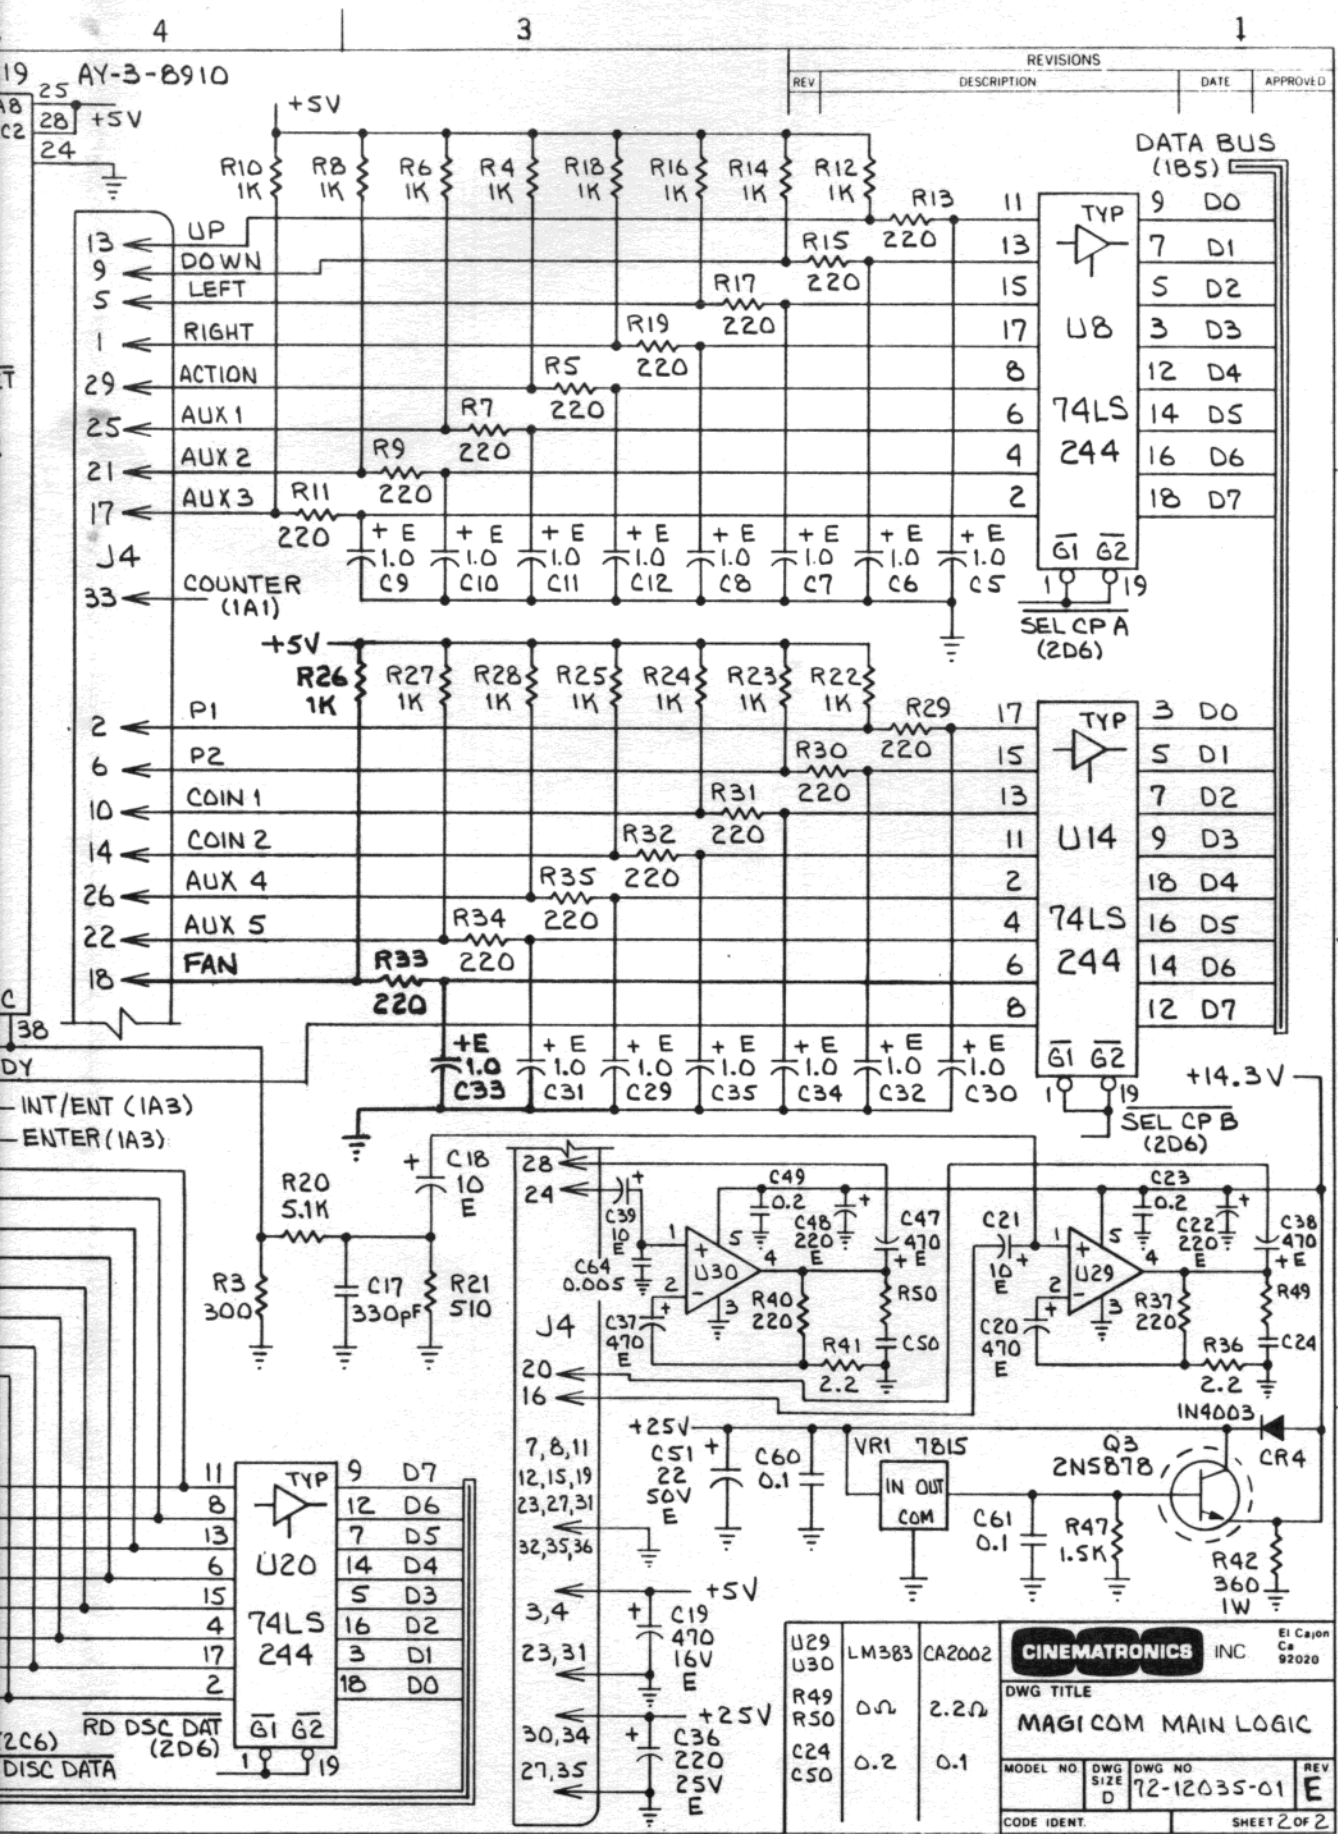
4 3 1

19 AY-3-8910
A8 25
C2 28 +5V
24

REVISIONS
| REV | DESCRIPTION | DATE | APPROVED |
|---|---|---|---|

+5V
R10 1K R8 1K R6 1K R4 1K R18 1K R16 1K R14 1K R12 1K

DATA BUS (1B5)

13 UP
9 DOWN
5 LEFT
1 RIGHT
29 ACTION
25 AUX 1
21 AUX 2
17 AUX 3
J4
33 COUNTER (1A1)

R13 220
R15 220
R17 220
R19 220
R5 220
R7 220
R9 220
R11 220

11 13 15 17 8 6 4 2
TYP
U8
74LS 244
9 D0
7 D1
5 D2
3 D3
12 D4
14 D5
16 D6
18 D7
$\overline{G1}$ $\overline{G2}$
1 19
$\overline{SEL CP A}$ (2D6)

+ E 1.0 C9 + E 1.0 C10 + E 1.0 C11 + E 1.0 C12 + E 1.0 C8 + E 1.0 C7 + E 1.0 C6 + E 1.0 C5

+5V
R26 1K R27 1K R28 1K R25 1K R24 1K R23 1K R22 1K

2 P1
6 P2
10 COIN 1
14 COIN 2
26 AUX 4
22 AUX 5
18 FAN

R29 220
R30 220
R31 220
R32 220
R35 220
R34 220
R33 220

17 15 13 11 2 4 6 8
TYP
U14
74LS 244
3 D0
5 D1
7 D2
9 D3
18 D4
16 D5
14 D6
12 D7
$\overline{G1}$ $\overline{G2}$
1 19
$\overline{SEL CP B}$ (2D6)

+E 1.0 C33 + E 1.0 C31 + E 1.0 C29 + E 1.0 C35 + E 1.0 C34 + E 1.0 C32 + E 1.0 C30

C 38
DY
— INT/ENT (1A3)
— ENTER (1A3)

+14.3V

R20 5.1K
C18 10 E
R3 300
C17 330pF
R21 510

J4
28 24 20 16
C39 10 E
C64 0.005
C49 0.2
C48 220 E
C47 470 E
U30
R40 220
R41 2.2
R50
C50
C37 470 E
C21 10 E
C23 0.2
C22 220 E
C38 470 E
U29
R37 220
R49
C24
R36 2.2
C20 470 E
1N4003
CR4
+25V
C51 22 50V E
C60 0.1
VR1 7815
IN OUT COM
Q3 2N5878
C61 0.1
R47 1.5K
R42 360 1W

7,8,11
12,15,19
23,27,31
32,35,36
3,4
23,31
30,34
27,35
+5V
C19 470 16V E
+25V
C36 220 25V E

11 8 13 6 15 4 17 2
TYP
U20
74LS 244
9 D7
12 D6
7 D5
14 D4
5 D3
16 D2
3 D1
18 D0
$\overline{G1}$ $\overline{G2}$
1 19
$\overline{RD DSC DAT}$ (2D6)
(2C6)
DISC DATA

| U29 U30 | LM383 | CA2002 |
|---|---|---|
| R49 R50 | 0Ω | 2.2Ω |
| C24 C50 | 0.2 | 0.1 |

CINEMATRONICS INC El Cajon Ca 92020
DWG TITLE
MAGICOM MAIN LOGIC
MODEL NO. DWG SIZE D DWG NO 72-12035-01 REV E
CODE IDENT. SHEET 2 OF 2